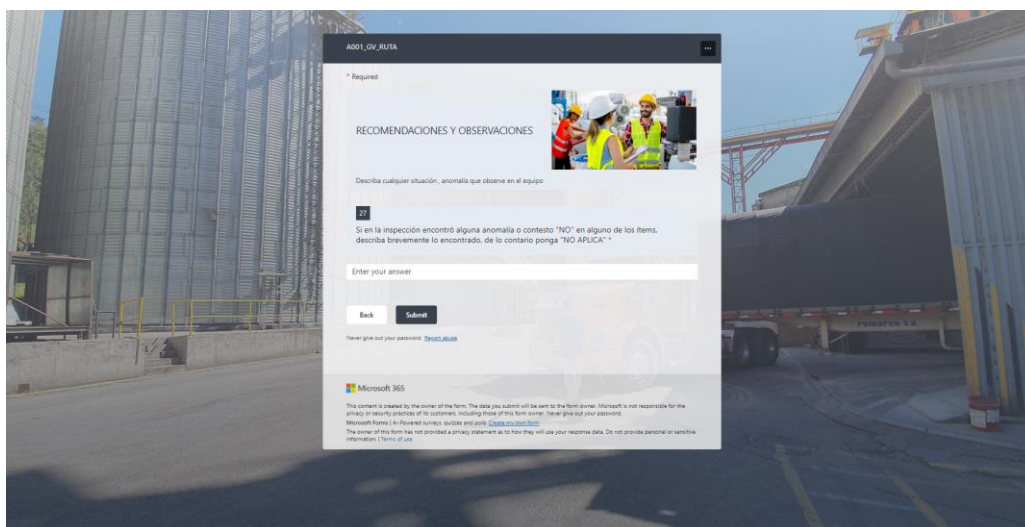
A001_GV_RUTA

...

* Required

RECOMENDACIONES Y OBSERVACIONES

Describa cualquier situación , anomalía que observe en el equipo

27

Si en la inspección encontró alguna anomalía o contesto "NO" en alguno de los ítems, describa brevemente lo encontrado, de lo contario ponga "NO APLICA" *

Enter your answer

Back

Submit

Never give out your password. Report abuse

Microsoft 365

This content is created by the owner of the form. The data you submit will be sent to the form owner. Microsoft is not responsible for the privacy or security practices of its customers, including those of this form owner. Never give out your password.

Microsoft Forms | AI-Powered surveys, quizzes and polls Create my own form

The owner of this form has not provided a privacy statement as to how they will use your response data. Do not provide personal or sensitive information. | Terms of use

TOMAFUS S.A.